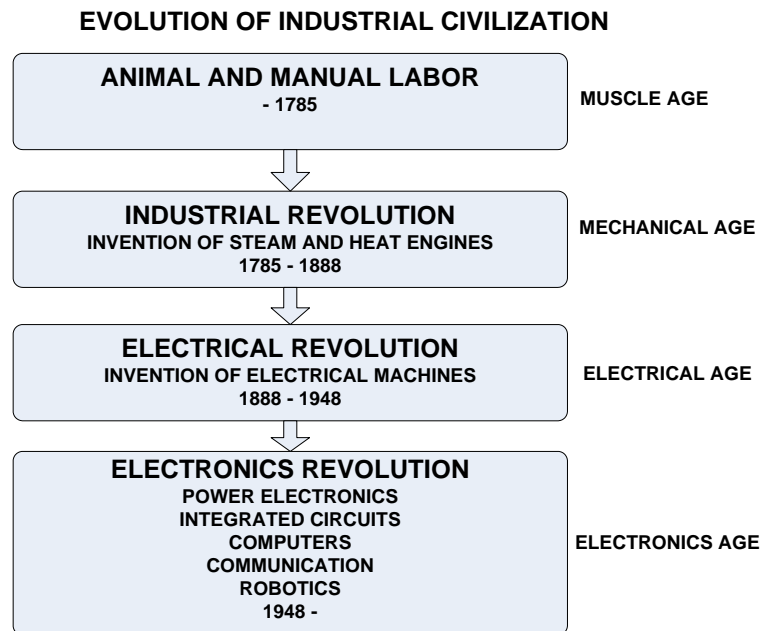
EVOLUTION OF INDUSTRIAL CIVILIZATION

ANIMAL AND MANUAL LABOR
- 1785

MUSCLE AGE

INDUSTRIAL REVOLUTION
INVENTION OF STEAM AND HEAT ENGINES
1785 - 1888

MECHANICAL AGE

ELECTRICAL REVOLUTION
INVENTION OF ELECTRICAL MACHINES
1888 - 1948

ELECTRICAL AGE

ELECTRONICS REVOLUTION
POWER ELECTRONICS
INTEGRATED CIRCUITS
COMPUTERS
COMMUNICATION
ROBOTICS
1948 -

ELECTRONICS AGE